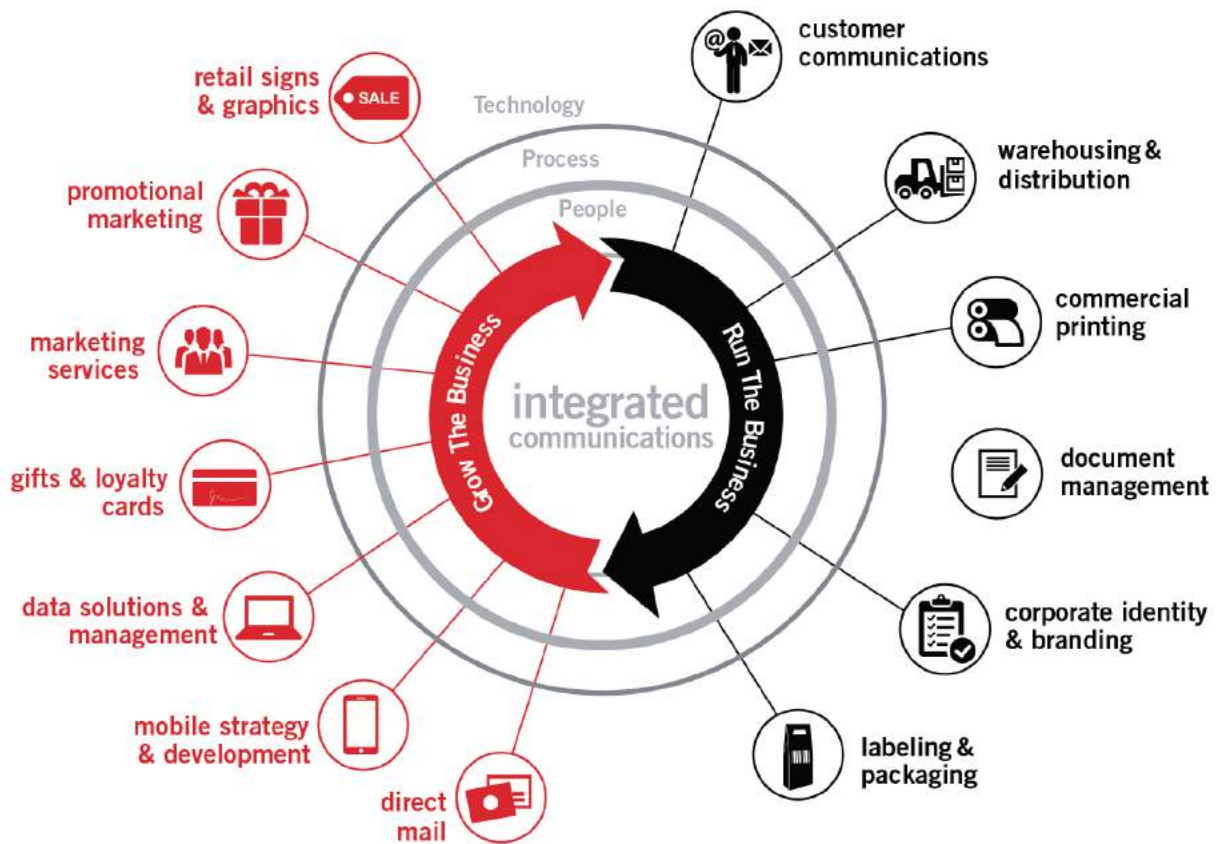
retail signs & graphics

SALE

promotional marketing

marketing services

gifts & loyalty cards

data solutions & management

mobile strategy & development

direct mail

Technology

Process

People

Grow The Business

Run The Business

integrated communications

customer communications

warehousing & distribution

commercial printing

document management

corporate identity & branding

labeling & packaging